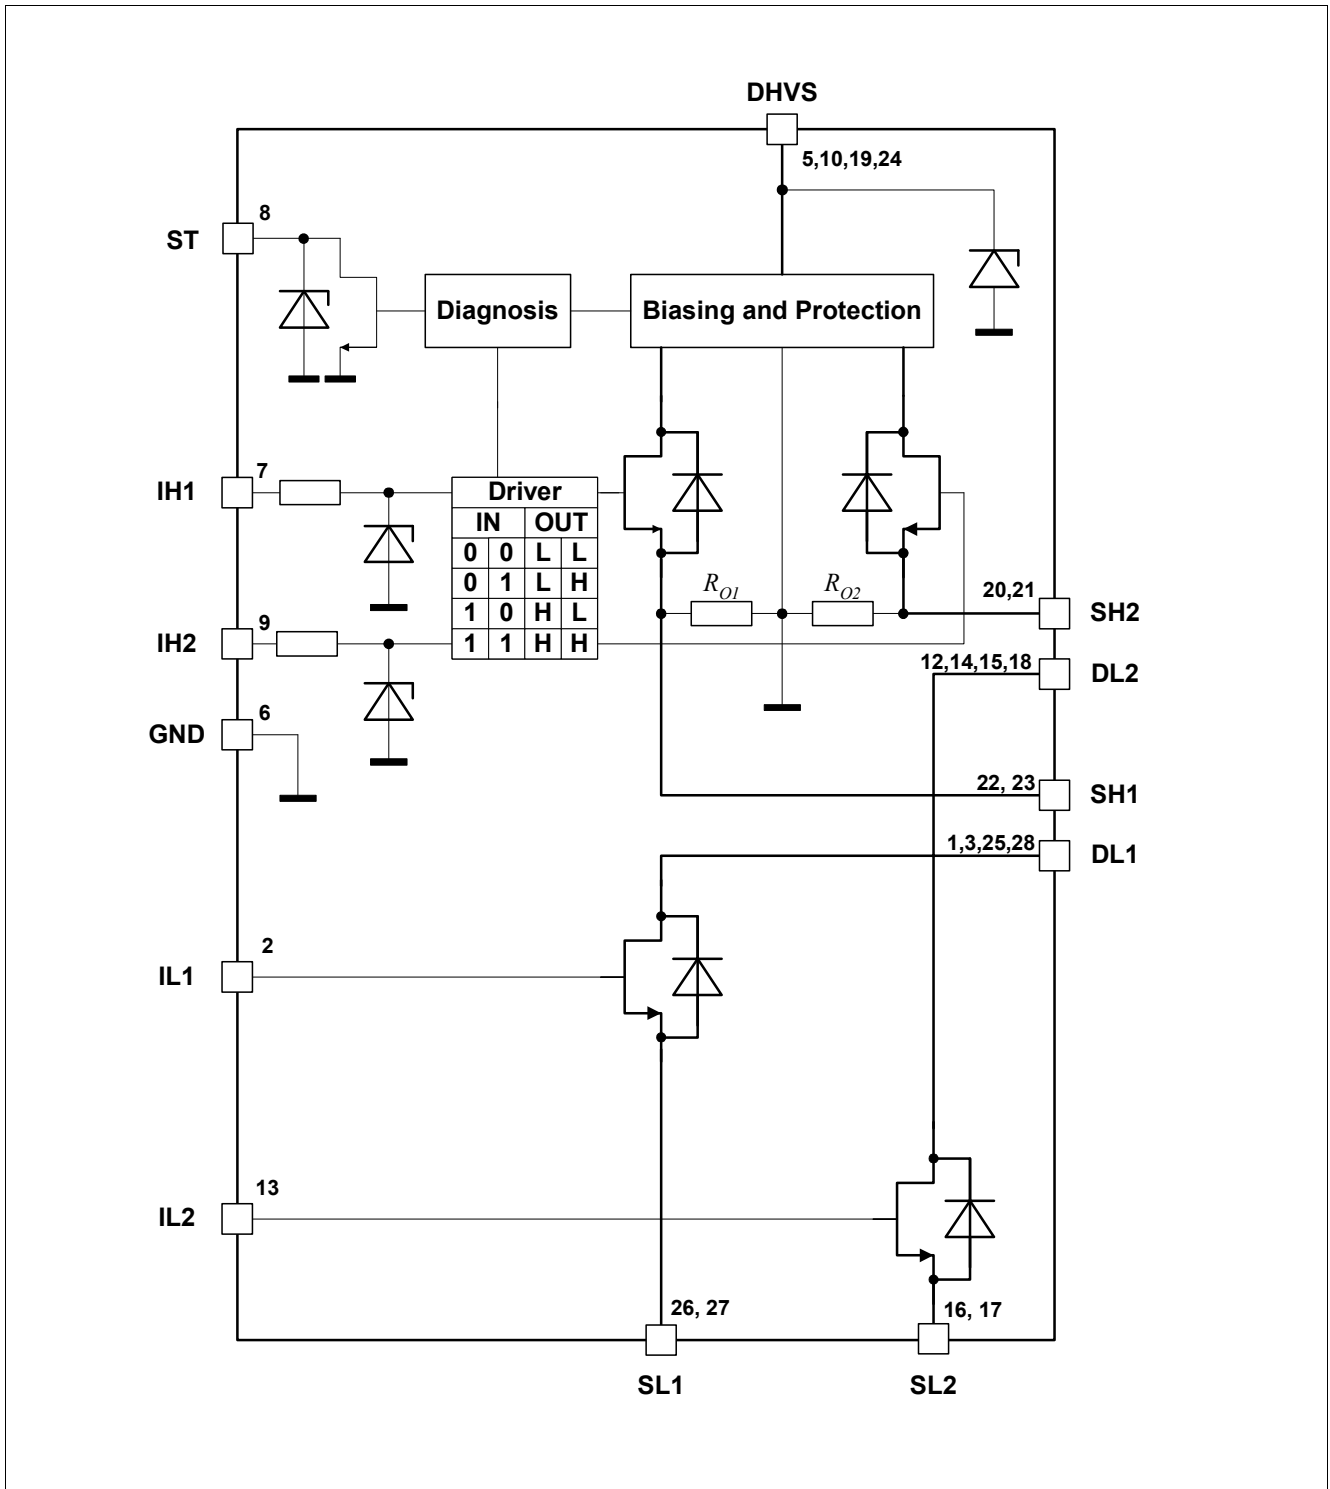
DHVS
5,10,19,24
8
ST
Diagnosis
Biasing and Protection
7
IH1
Driver

| IN | | OUT | |
|---|---|---|---|
| 0 | 0 | L | L |
| 0 | 1 | L | H |
| 1 | 0 | H | L |
| 1 | 1 | H | H |

$R_{O1}$
$R_{O2}$
20,21
SH2
9
IH2
12,14,15,18
DL2
6
GND
22, 23
SH1
1,3,25,28
DL1
2
IL1
13
IL2
26, 27
16, 17
SL1
SL2